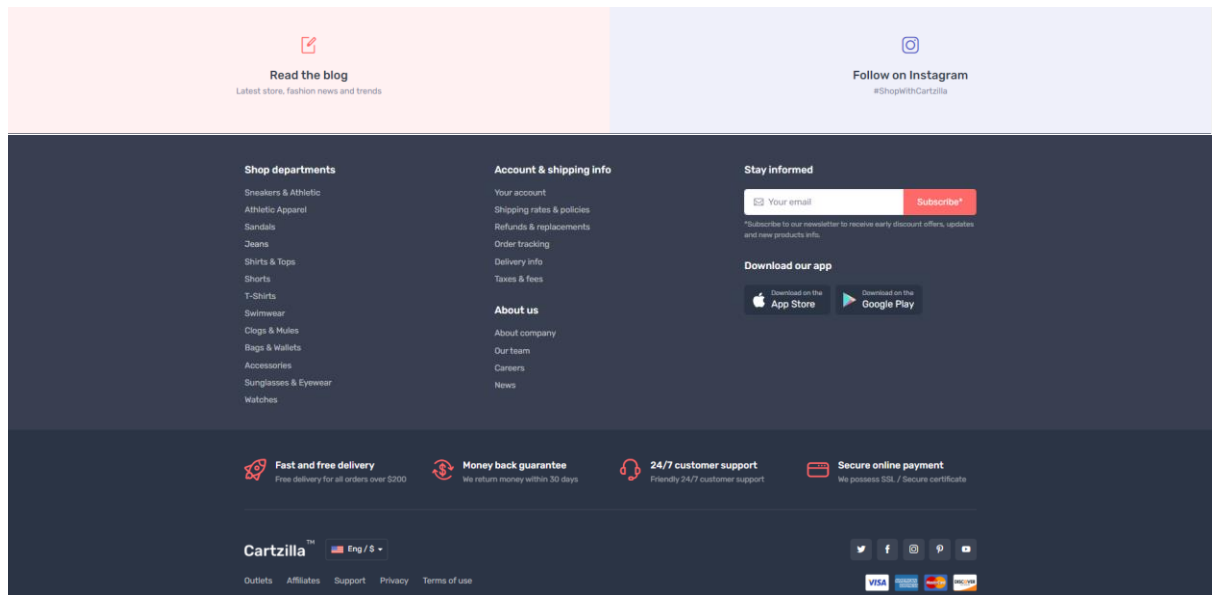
Read the blog
Latest store, fashion news and trends

Follow on Instagram
#ShopWithCartzilla

Shop departments
Sneakers & Athletic
Athletic Apparel
Sandals
Jeans
Shirts & Tops
Shorts
T-Shirts
Swimwear
Clogs & Mules
Bags & Wallets
Accessories
Sunglasses & Eyewear
Watches

Account & shipping info
Your account
Shipping rates & policies
Refunds & replacements
Order tracking
Delivery info
Taxes & fees

About us
About company
Our team
Careers
News

Stay informed
Your email
Subscribe*
*Subscribe to our newsletter to receive early discount offers, updates and new products info.

Download our app
Download on the App Store
Download on the Google Play

Fast and free delivery
Free delivery for all orders over $200

Money back guarantee
We return money within 30 days

24/7 customer support
Friendly 24/7 customer support

Secure online payment
We possess SSL / Secure certificate

Cartzilla™
Eng / $

Outlets Affiliates Support Privacy Terms of use

VISA DISCOVER